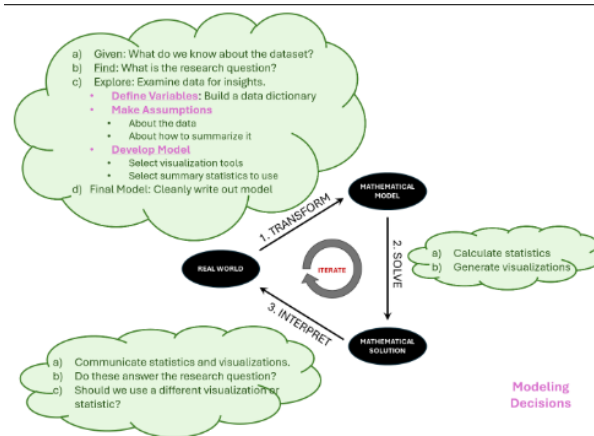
a) Given: What do we know about the dataset?
b) Find: What is the research question?
c) Explore: Examine data for insights.
- Define Variables: Build a data dictionary
- Make Assumptions
  - About the data
  - About how to summarize it
- Develop Model
  - Select visualization tools
  - Select summary statistics to use
d) Final Model: Cleanly write out model

MATHEMATICAL MODEL

1. TRANSFORM

2. SOLVE

a) Calculate statistics
b) Generate visualizations

REAL WORLD

ITERATE

3. INTERPRET

MATHEMATICAL SOLUTION

a) Communicate statistics and visualizations.
b) Do these answer the research question?
c) Should we use a different visualization or statistic?

Modeling Decisions